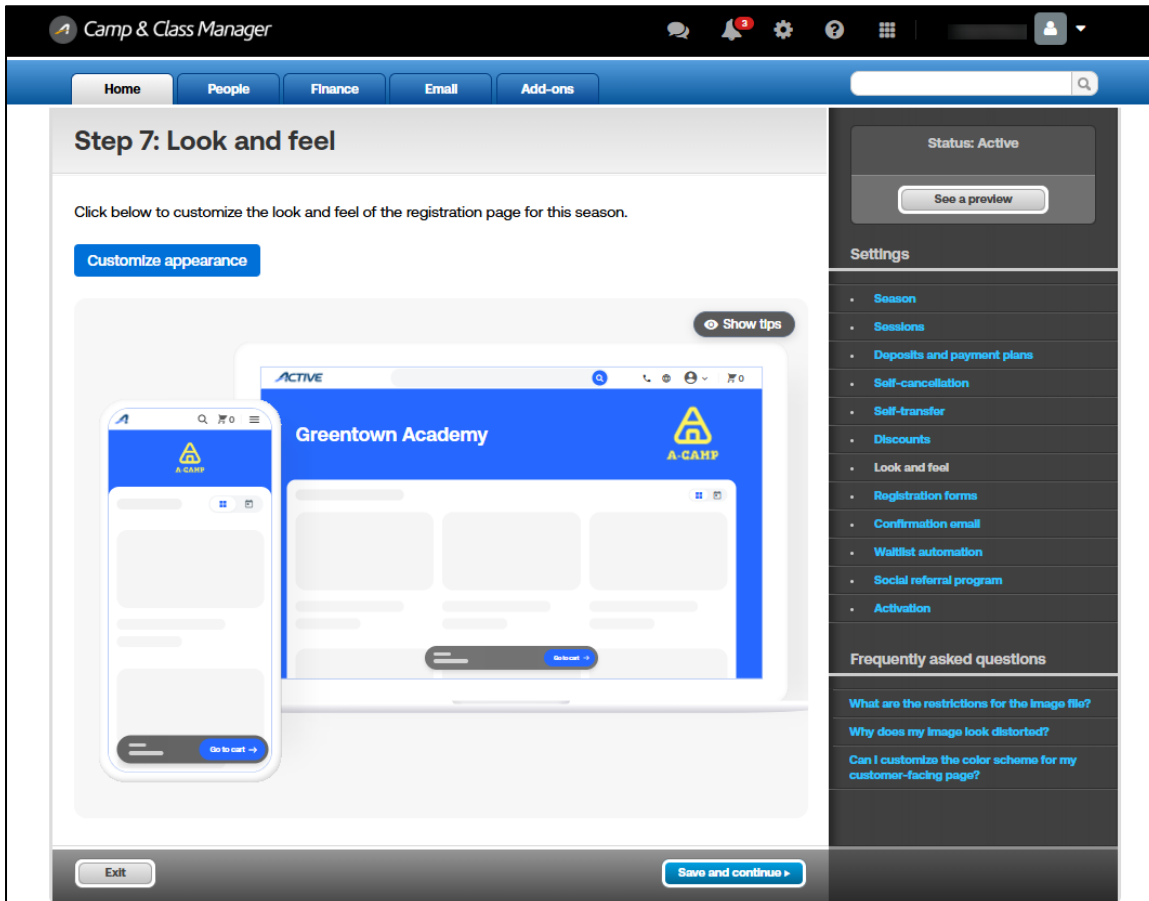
Camp & Class Manager

3

Home
People
Finance
Email
Add-ons

Step 7: Look and feel

Click below to customize the look and feel of the registration page for this season.

Customize appearance

Show tips

ACTIVE

0

Greentown Academy

A-CAMP

Go to cart

0

A-CAMP

Go to cart

Status: Active

See a preview

Settings

- Season
- Sessions
- Deposits and payment plans
- Self-cancellation
- Self-transfer
- Discounts
- Look and feel
- Registration forms
- Confirmation email
- Waitlist automation
- Social referral program
- Activation

Frequently asked questions

What are the restrictions for the image file?

Why does my image look distorted?

Can I customize the color scheme for my customer-facing page?

Exit

Save and continue ▸